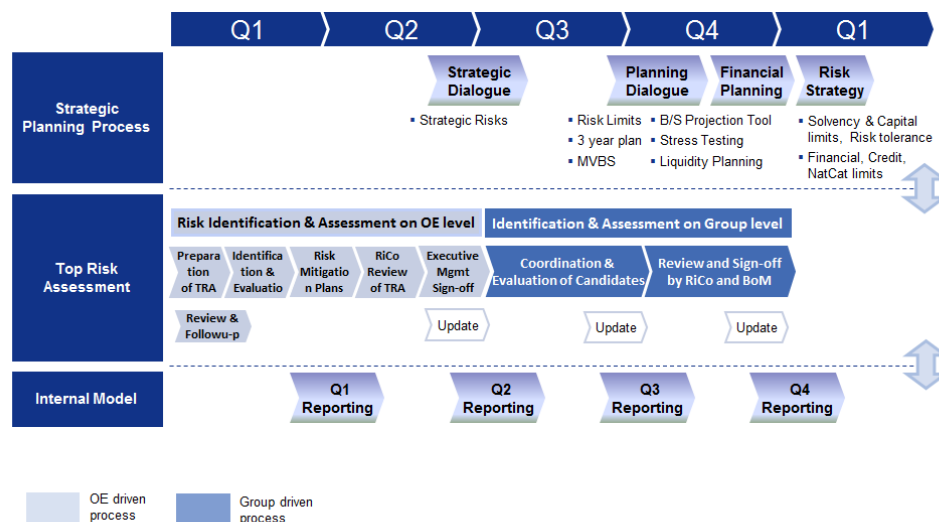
Q1 Q2 Q3 Q4 Q1

Strategic Planning Process

Strategic Dialogue
Planning Dialogue
Financial Planning
Risk Strategy

▪ Strategic Risks

▪ Risk Limits
▪ 3 year plan
▪ MVBS

▪ B/S Projection Tool
▪ Stress Testing
▪ Liquidity Planning

▪ Solvency & Capital limits, Risk tolerance
▪ Financial, Credit, NatCat limits

Top Risk Assessment

Risk Identification & Assessment on OE level
Identification & Assessment on Group level

Preparation of TRA
Identification & Evaluatio
Risk Mitigation Plans
RiCo Review of TRA
Executive Mgmt Sign-off
Coordination & Evaluation of Candidates
Review and Sign-off by RiCo and BoM

Review & Followu-p
Update
Update
Update

Internal Model

Q1 Reporting
Q2 Reporting
Q3 Reporting
Q4 Reporting

OE driven process
Group driven process